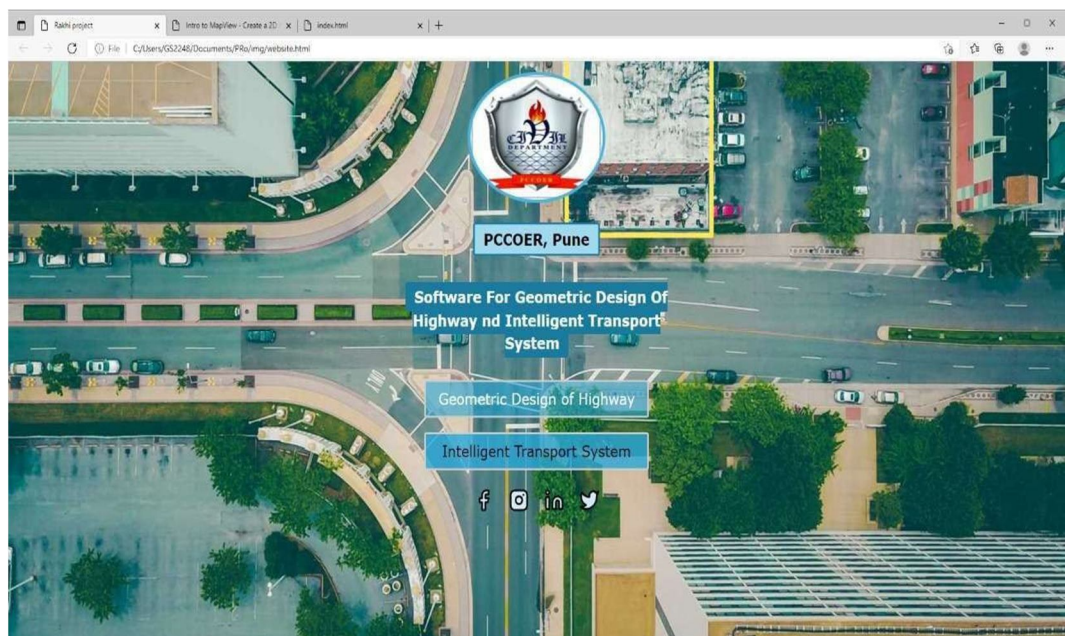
Rakhi project
Intro to MapView - Create a 2D
index.html
File | C:/Users/GS2248/Documents/PRo/img/website.html

CIVIL DEPARTMENT
PCCOER

PCCOER, Pune

Software For Geometric Design Of Highway nd Intelligent Transport System

Geometric Design of Highway

Intelligent Transport System